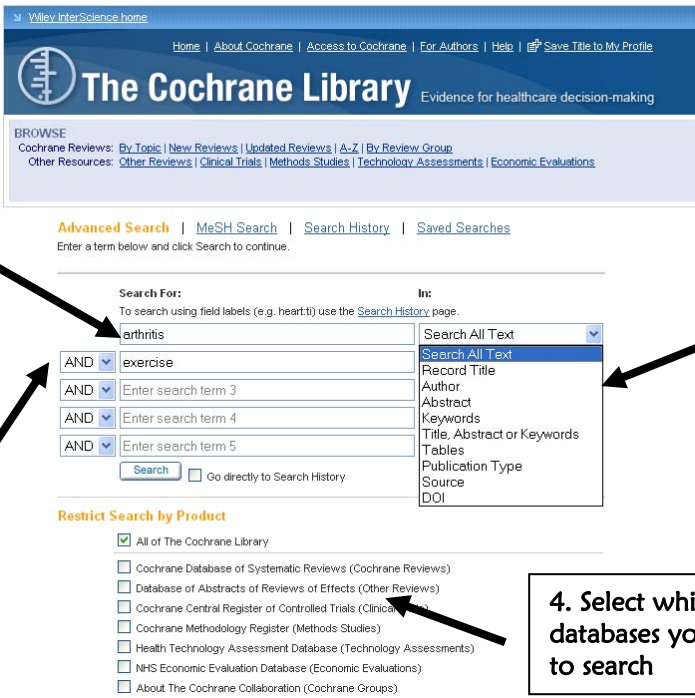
Wiley InterScience home

Home | About Cochrane | Access to Cochrane | For Authors | Help | Save Title to My Profile

The Cochrane Library Evidence for healthcare decision-making

BROWSE
Cochrane Reviews: By Topic | New Reviews | Updated Reviews | A-Z | By Review Group
Other Resources: Other Reviews | Clinical Trials | Methods Studies | Technology Assessments | Economic Evaluations

Advanced Search | MeSH Search | Search History | Saved Searches
Enter a term below and click Search to continue.

Search For:
In:
To search using field labels (e.g. heart:ti) use the Search History page.

arthritis
Search All Text
AND exercise
AND Enter search term 3
AND Enter search term 4
AND Enter search term 5
Search
Go directly to Search History

Search All Text
Record Title
Author
Abstract
Keywords
Title, Abstract or Keywords
Tables
Publication Type
Source
DOI

Restrict Search by Product
All of The Cochrane Library
Cochrane Database of Systematic Reviews (Cochrane Reviews)
Database of Abstracts of Reviews of Effects (Other Reviews)
Cochrane Central Register of Controlled Trials (Clinica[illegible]
Cochrane Methodology Register (Methods Studies)
Health Technology Assessment Database (Technology Assessments)
NHS Economic Evaluation Database (Economic Evaluations)
About The Cochrane Collaboration (Cochrane Groups)

4. Select whi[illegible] databases yo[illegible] to search